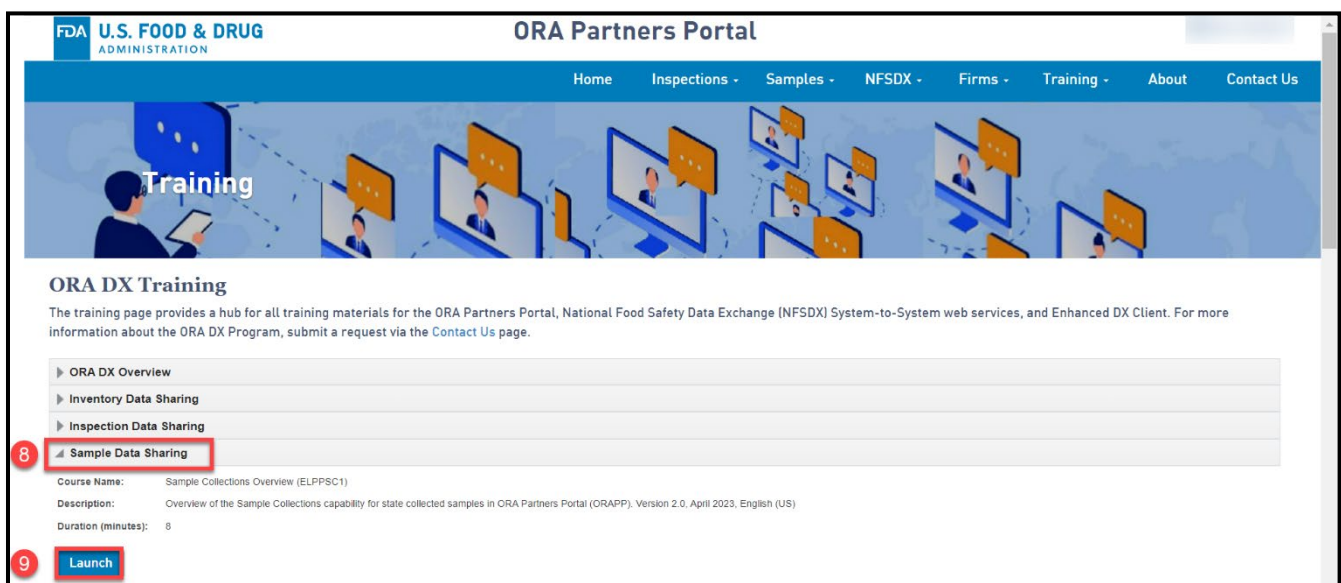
FDA U.S. FOOD & DRUG ADMINISTRATION

ORA Partners Portal

Home Inspections - Samples - NFSDX - Firms - Training - About Contact Us

Training

ORA DX Training

The training page provides a hub for all training materials for the ORA Partners Portal, National Food Safety Data Exchange (NFSDX) System-to-System web services, and Enhanced DX Client. For more information about the ORA DX Program, submit a request via the Contact Us page.

ORA DX Overview

Inventory Data Sharing

Inspection Data Sharing

8

Sample Data Sharing

Course Name: Sample Collections Overview (ELPPSC1)

Description: Overview of the Sample Collections capability for state collected samples in ORA Partners Portal (ORAPP). Version 2.0, April 2023, English (US)

Duration (minutes): 8

9

Launch